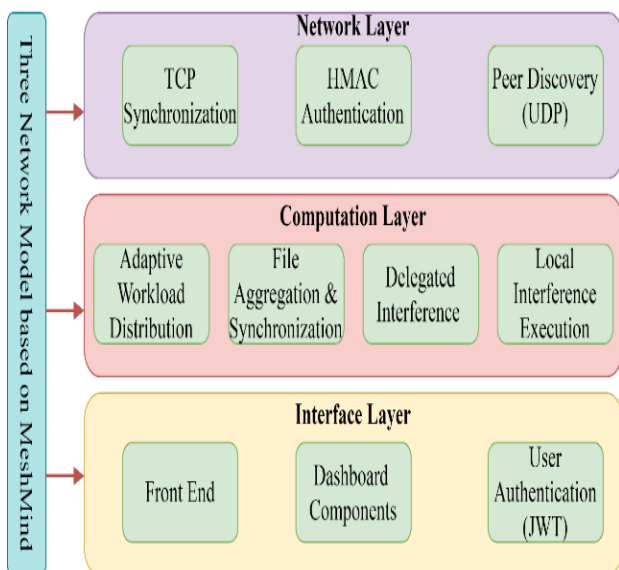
Three Network Model based on MeshMind

Network Layer

TCP Synchronization

HMAC Authentication

Peer Discovery (UDP)

Computation Layer

Adaptive Workload Distribution

File Aggregation & Synchronization

Delegated Interference

Local Interference Execution

Interface Layer

Front End

Dashboard Components

User Authentication (JWT)